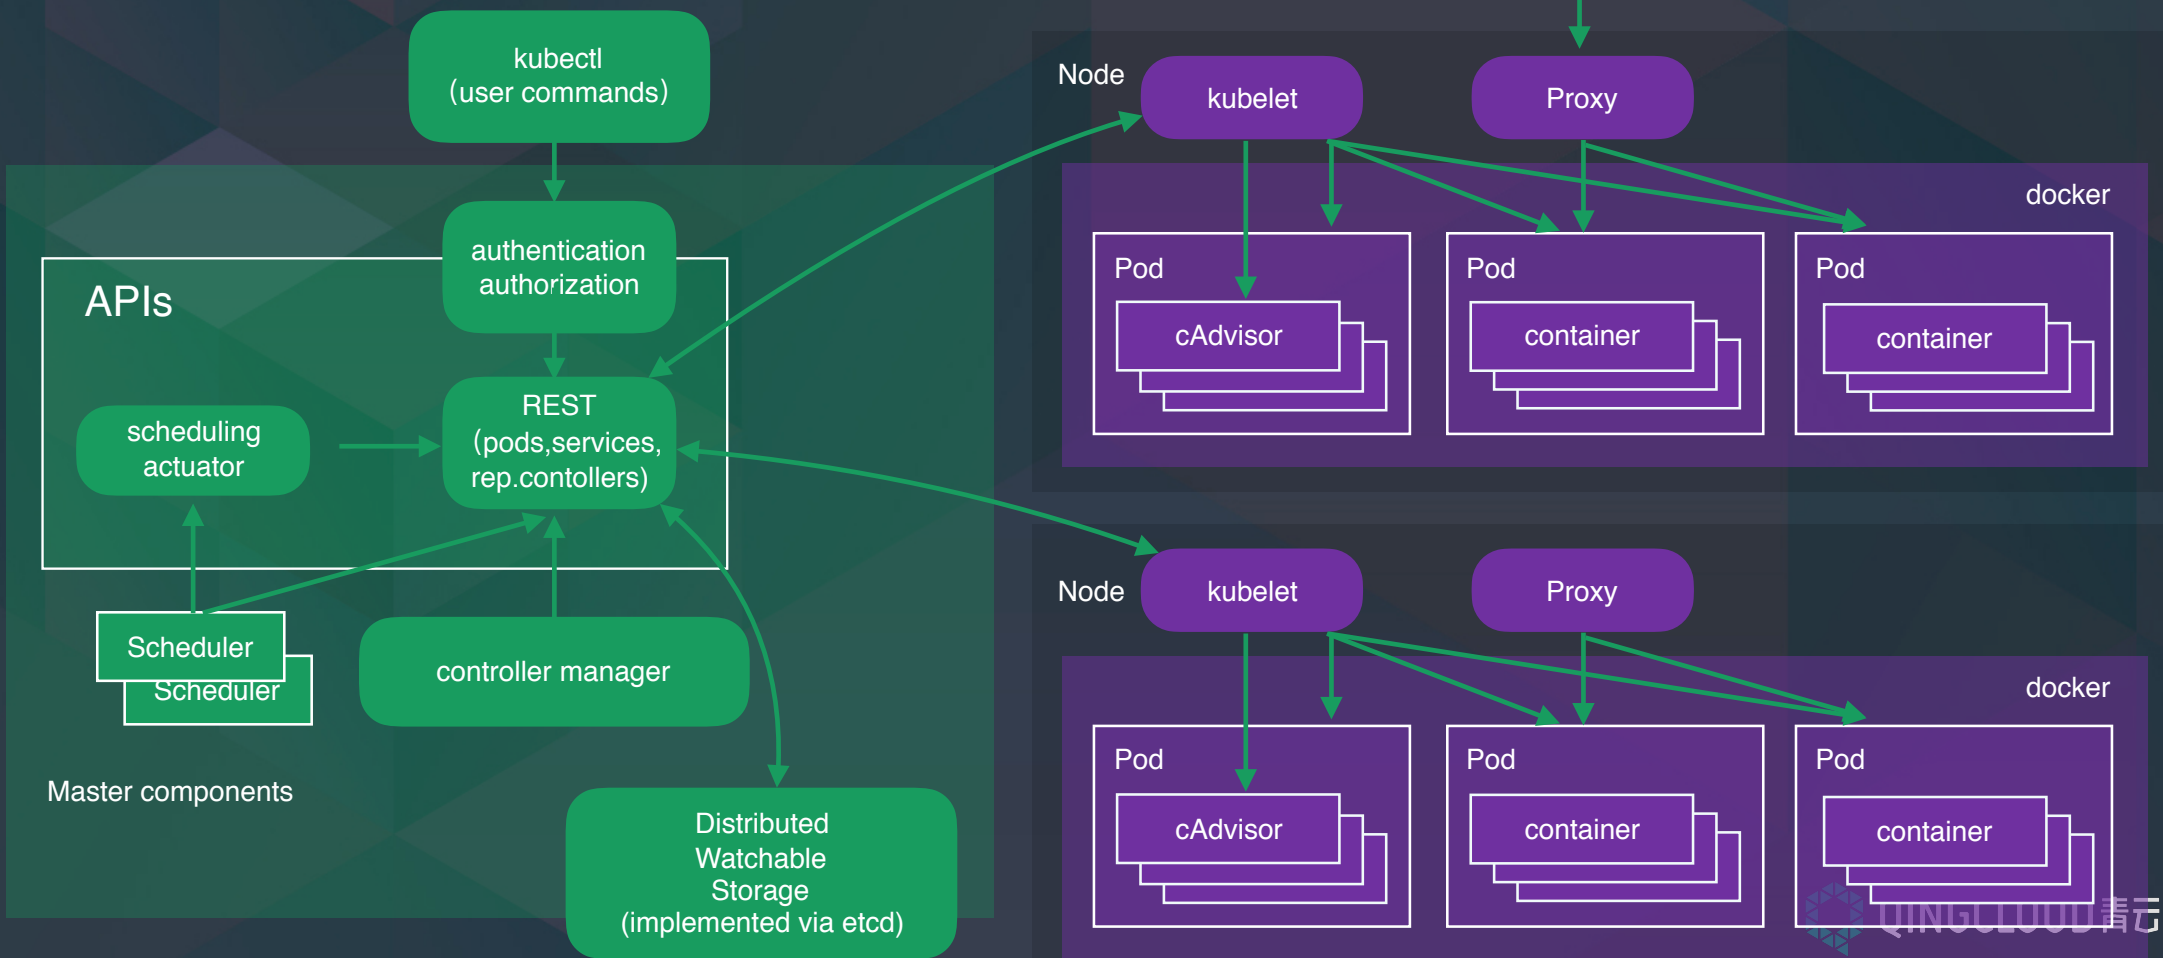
kubectl
(user commands)

authentication
authorization

APIs

scheduling
actuator

REST
(pods,services,
rep.contollers)

Scheduler
Scheduler

controller manager

Master components

Distributed
Watchable
Storage
(implemented via etcd)

Node

kubelet

Proxy

docker

Pod

cAdvisor

Pod

container

Pod

container

Node

kubelet

Proxy

docker

Pod

cAdvisor

Pod

container

Pod

container

QINGCLOUD青云